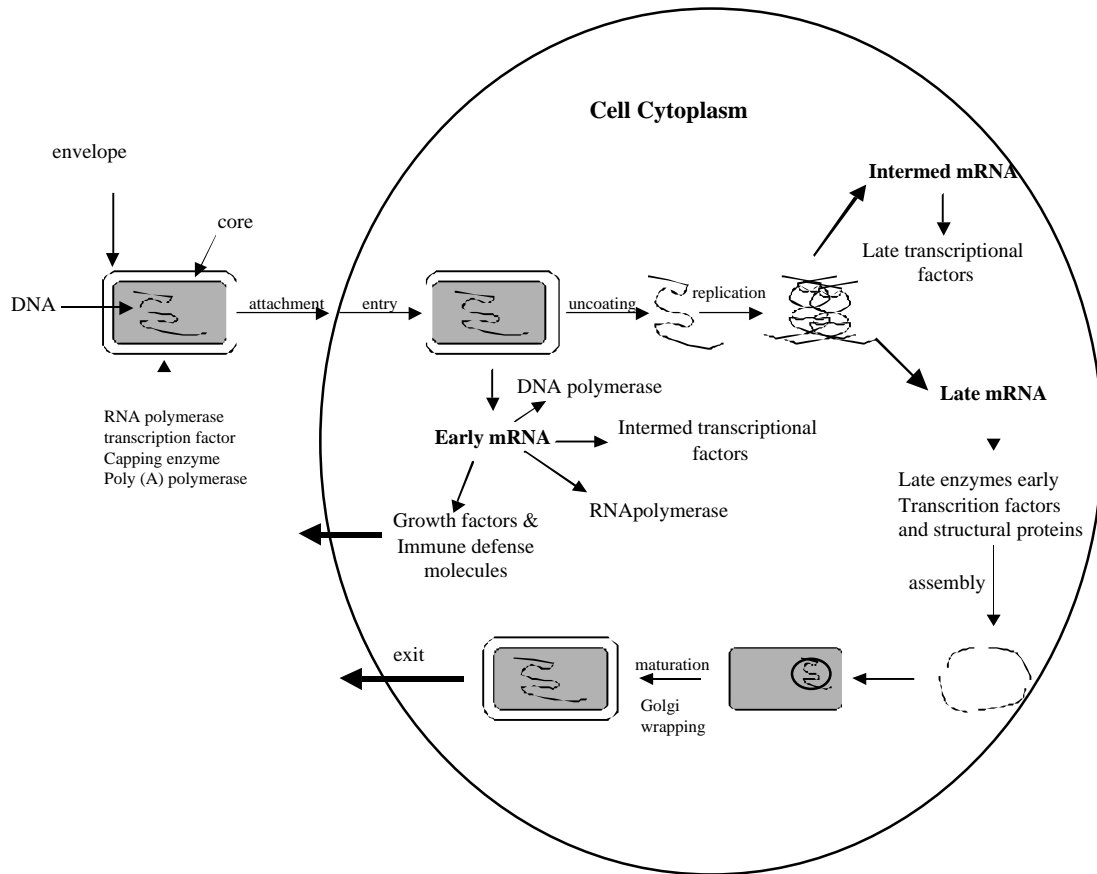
Cell Cytoplasm

envelope

core

DNA

attachment

entry

uncoating

replication

Intermed mRNA

Late transcriptional factors

Late mRNA

RNA polymerase
transcription factor
Capping enzyme
Poly (A) polymerase

DNA polymerase

Early mRNA

Intermed transcriptional factors

RNApolymerase

Growth factors & Immune defense molecules

Late enzymes early Transcrition factors and structural proteins

assembly

exit

maturation

Golgi wrapping